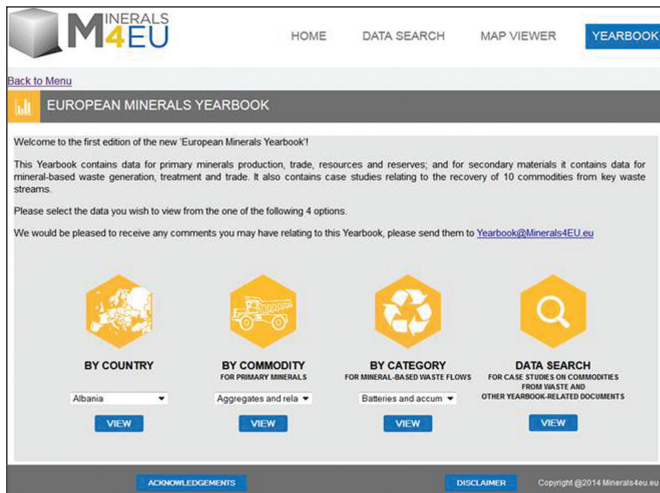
M4EU MINERALS

HOME DATA SEARCH MAP VIEWER YEARBOOK

Back to Menu

EUROPEAN MINERALS YEARBOOK

Welcome to the first edition of the new 'European Minerals Yearbook'!

This Yearbook contains data for primary minerals production, trade, resources and reserves; and for secondary materials it contains data for mineral-based waste generation, treatment and trade. It also contains case studies relating to the recovery of 10 commodities from key waste streams.

Please select the data you wish to view from the one of the following 4 options.

We would be pleased to receive any comments you may have relating to this Yearbook, please send them to Yearbook@Minerals4EU.eu

BY COUNTRY

Albania

VIEW

BY COMMODITY
FOR PRIMARY MINERALS

Aggregates and rela

VIEW

BY CATEGORY
FOR MINERAL-BASED WASTE FLOWS

Batteries and accum

VIEW

DATA SEARCH
FOR CASE STUDIES ON COMMODITIES FROM WASTE AND OTHER YEARBOOK-RELATED DOCUMENTS

VIEW

ACKNOWLEDGEMENTS

DISCLAIMER

Copyright @2014 Minerals4eu.eu